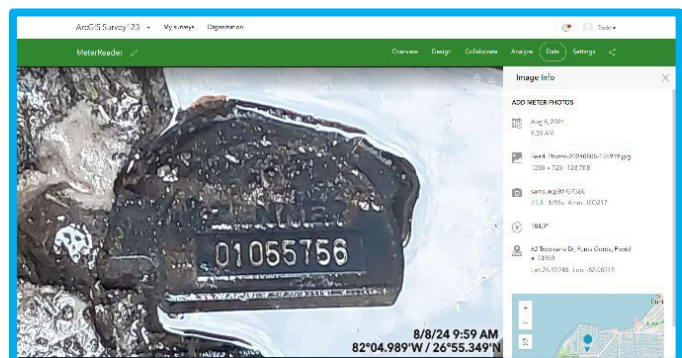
ArcGIS Survey123 ▾ My surveys Organization

Todd ▾

MeterReader

Overview Design Collaborate Analyze Data Settings

Image Info

ADD METER PHOTOS

Aug 8, 2024
9:59 AM

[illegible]-Photo-20240808-135919.jpg
1280 × 720 128 KB

samsung SM-G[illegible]
2.1.5 f/1.8 4 mm ISO217

184.9°

42 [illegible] Dr, Punta Gorda, Florida 33950

Lat: 26.92248 Lon: -82.08315

01055756

8/8/24 9:59 AM
82°04.989'W / 26°55.349'N

+
−